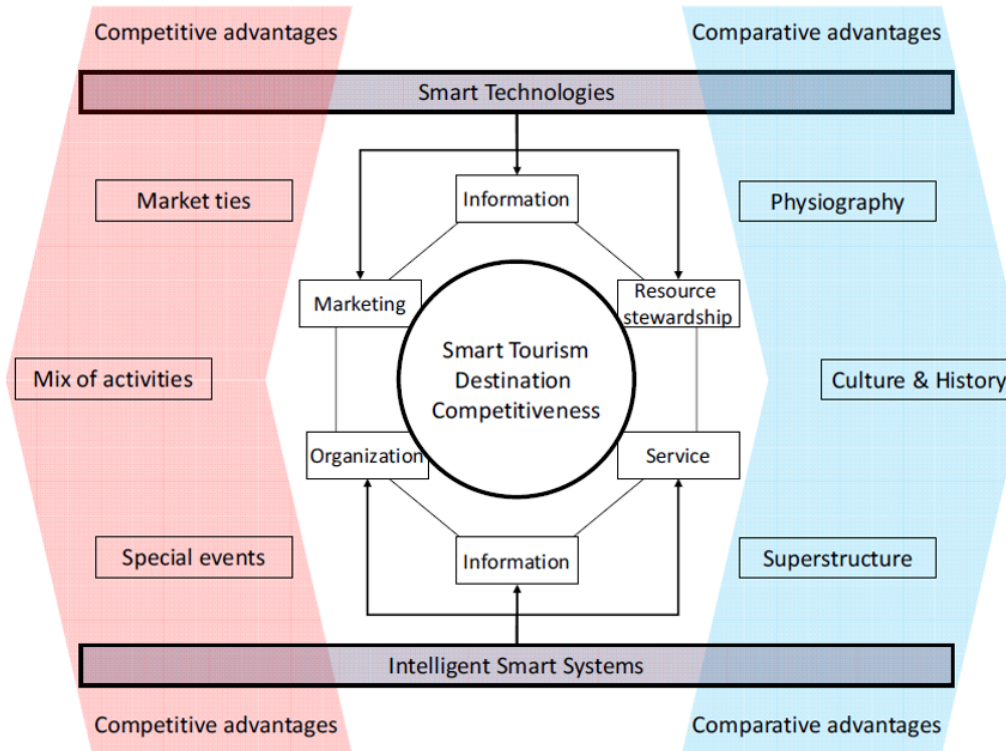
Competitive advantages

Comparative advantages

Smart Technologies

Market ties

Information

Physiography

Marketing

Resource stewardship

Mix of activities

Smart Tourism Destination Competitiveness

Culture & History

Organization

Service

Special events

Information

Superstructure

Intelligent Smart Systems

Competitive advantages

Comparative advantages